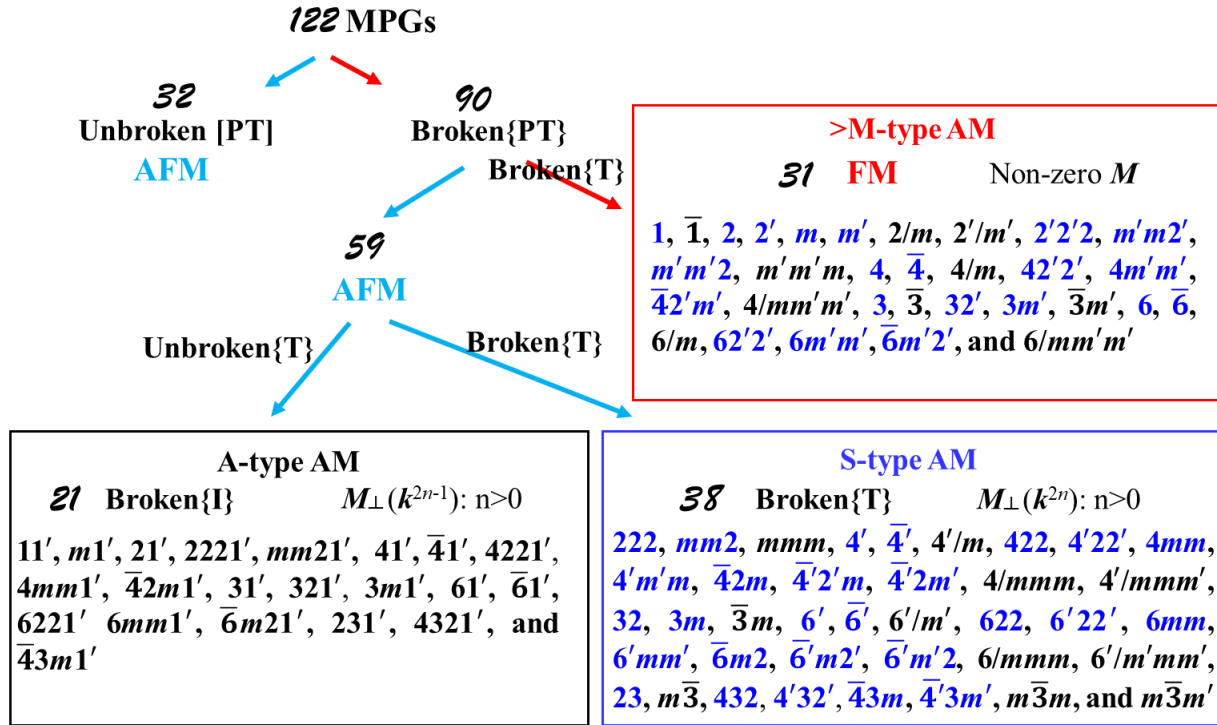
122 MPGs

32
Unbroken [PT]
AFM

90
Broken{PT}

Broken{T}

>M-type AM

31 FM Non-zero $M$

1, $\bar{1}$, 2, $2'$, $m$, $m'$, $2/m$, $2'/m'$, $2'2'2$, $m'm2'$, $m'm'2$, $m'm'm$, 4, $\bar{4}$, $4/m$, $42'2'$, $4m'm'$, $\bar{4}2'm'$, $4/mm'm'$, 3, $\bar{3}$, $32'$, $3m'$, $\bar{3}m'$, 6, $\bar{6}$, $6/m$, $62'2'$, $6m'm'$, $\bar{6}m'2'$, and $6/mm'm'$

59
AFM

Unbroken{T}

Broken{T}

A-type AM

21 Broken{I} $M_{\perp}(k^{2n-1})$: n>0

$11'$, $m1'$, $21'$, $2221'$, $mm21'$, $41'$, $\bar{4}1'$, $4221'$, $4mm1'$, $\bar{4}2m1'$, $31'$, $321'$, $3m1'$, $61'$, $\bar{6}1'$, $6221'$ $6mm1'$, $\bar{6}m21'$, $231'$, $4321'$, and $\bar{4}3m1'$

S-type AM

38 Broken{T} $M_{\perp}(k^{2n})$: n>0

222, $mm2$, $mmm$, $4'$, $\bar{4}'$, $4'/m$, 422, $4'22'$, $4mm$, $4'm'm$, $\bar{4}2m$, $\bar{4}'2'm$, $\bar{4}'2m'$, $4/mmm$, $4'/mmm'$, 32, $3m$, $\bar{3}m$, $6'$, $\bar{6}'$, $6'/m'$, 622, $6'22'$, $6mm$, $6'mm'$, $\bar{6}m2$, $\bar{6}'m2'$, $\bar{6}'m'2$, $6/mmm$, $6'/m'mm'$, 23, $m\bar{3}$, 432, $4'32'$, $\bar{4}3m$, $\bar{4}'3m'$, $m\bar{3}m$, and $m\bar{3}m'$